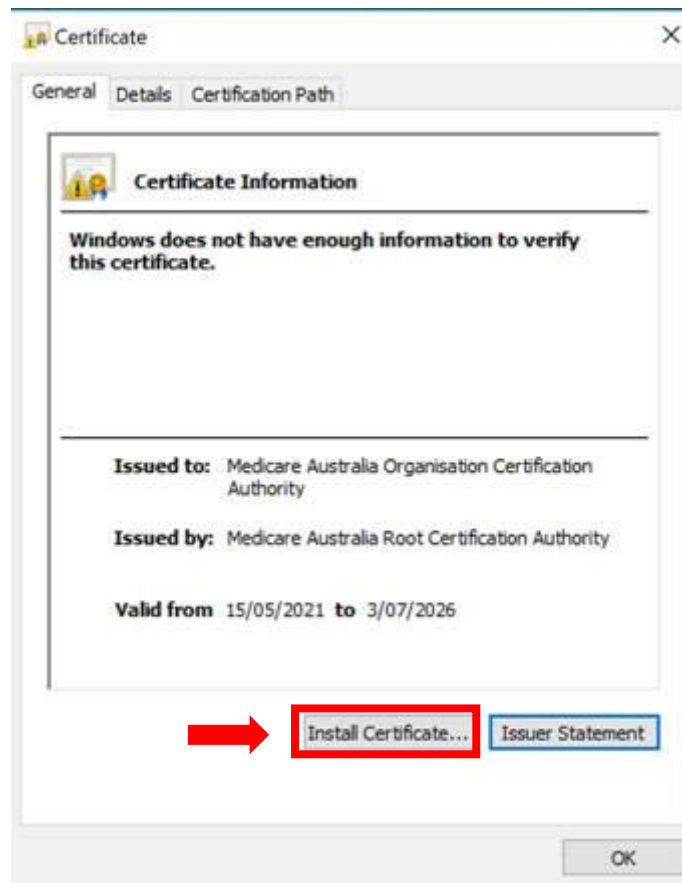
Certificate

General Details Certification Path

Certificate Information

Windows does not have enough information to verify this certificate.

Issued to: Medicare Australia Organisation Certification Authority

Issued by: Medicare Australia Root Certification Authority

Valid from 15/05/2021 to 3/07/2026

Install Certificate... Issuer Statement

OK